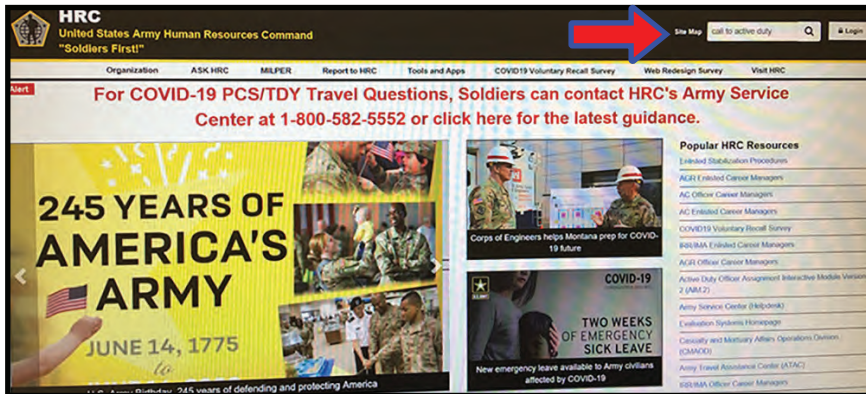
HRC
United States Army Human Resources Command
"Soldiers First!"

Site Map call to active duty Login

Organization ASK HRC MILPER Report to HRC Tools and Apps COVID19 Voluntary Recall Survey Web Redesign Survey Visit HRC

Alert

For COVID-19 PCS/TDY Travel Questions, Soldiers can contact HRC's Army Service Center at 1-800-582-5552 or click here for the latest guidance.

245 YEARS OF AMERICA'S ARMY

JUNE 14, 1775

U.S. Army Birthday, 245 years of defending and protecting America

Corps of Engineers helps Montana prep for COVID-19 future

U.S. ARMY

COVID-19

TWO WEEKS OF EMERGENCY SICK LEAVE

New emergency leave available to Army civilians affected by COVID-19

Popular HRC Resources
Enlisted Stabilization Procedures
AGR Enlisted Career Managers
AC Officer Career Managers
AC Enlisted Career Managers
COVID19 Voluntary Recall Survey
IRR/IMA Enlisted Career Managers
AGR Officer Career Managers
Active Duty Officer Assignment Interactive Module Version 2 (AIM 2)
Army Service Center (Helpdesk)
Evaluation Systems Homepage
Casualty and Mortuary Affairs Operations Division (CMAOD)
Army Travel Assistance Center (ATAC)
IRR/IMA Officer Career Managers